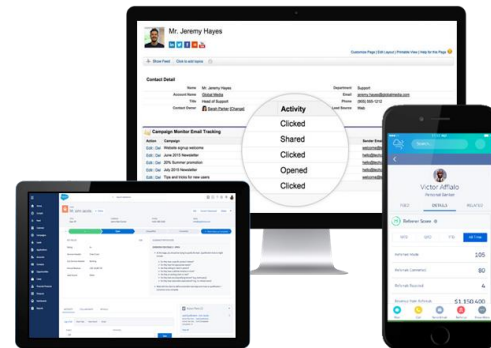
Mr. Jeremy Hayes

Customize Page | Edit Layout | Printable View | Help for this Page

Show Feed | Click to add topics

Contact Detail

Name Mr. Jeremy Hayes
Account Name Global Media
Title Head of Support
Contact Owner Sarah Parker [Change]

Department Support
Email jeremy.hayes@globalmedia.com
Phone (800) 555-1212
Lead Source Web

Campaign Monitor Email Tracking

| Action | Campaign | Activity | Sender Email |
|---|---|---|---|
| Edit \| Del | Website signup welcome | Clicked | hello@ |
| Edit \| Del | June 2015 Newsletter | Shared | hello@ |
| Edit \| Del | 2014 Summer promotion | Clicked | hello@ |
| Edit \| Del | July 2015 Newsletter | Opened | hello@ |
| Edit \| Del | Tips and tricks for new users | Clicked | welcome@ |

Victor Alfalo
Personal Banker

FEED DETAILS RELATED

Referrer Scores

MTD QTD YTD All Time

Referrals Made 105
Referrals Converted 80
Referrals Rejected 4
Revenue from Referrals $1,150,400